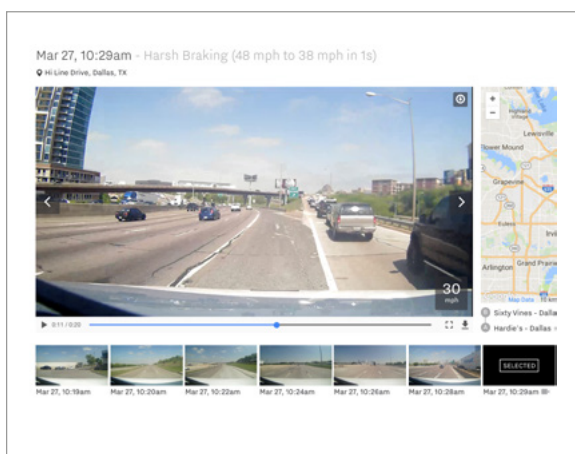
Mar 27, 10:29am - Harsh Braking (48 mph to 38 mph in 1s)

Hi Line Drive, Dallas, TX

30
mph

0:11 / 0:20

+
−

Lewisville

Flower Mound

Grapevine

Irving

Arlington

Grand Prairie

Map Data

Sixty Vines - Dalla

Hardie's - Dallas -

SELECTED

Mar 27, 10:18am

Mar 27, 10:20am

Mar 27, 10:22am

Mar 27, 10:24am

Mar 27, 10:26am

Mar 27, 10:28am

Mar 27, 10:29am